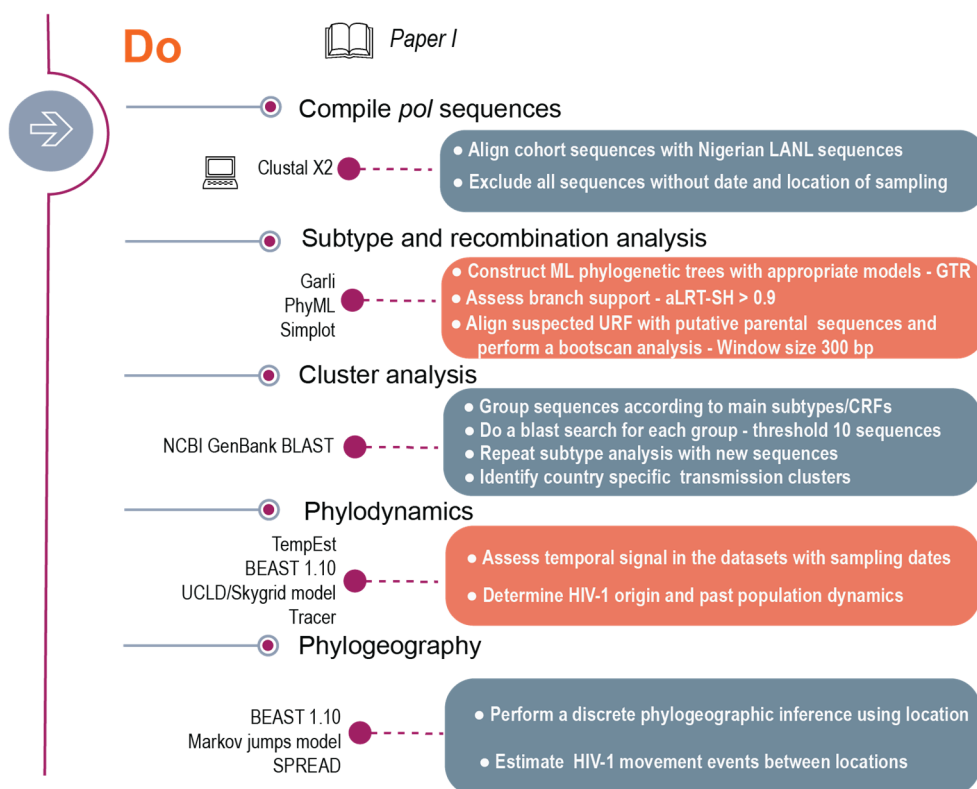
Do

Paper I

Compile *pol* sequences

Clustal X2

• Align cohort sequences with Nigerian LANL sequences
• Exclude all sequences without date and location of sampling

Subtype and recombination analysis

Garli
PhyML
Simplot

• Construct ML phylogenetic trees with appropriate models - GTR
• Assess branch support - aLRT-SH > 0.9
• Align suspected URF with putative parental sequences and perform a bootscan analysis - Window size 300 bp

Cluster analysis

NCBI GenBank BLAST

• Group sequences according to main subtypes/CRFs
• Do a blast search for each group - threshold 10 sequences
• Repeat subtype analysis with new sequences
• Identify country specific transmission clusters

Phylodynamics

TempEst
BEAST 1.10
UCLD/Skygrid model
Tracer

• Assess temporal signal in the datasets with sampling dates
• Determine HIV-1 origin and past population dynamics

Phylogeography

BEAST 1.10
Markov jumps model
SPREAD

• Perform a discrete phylogeographic inference using location
• Estimate HIV-1 movement events between locations